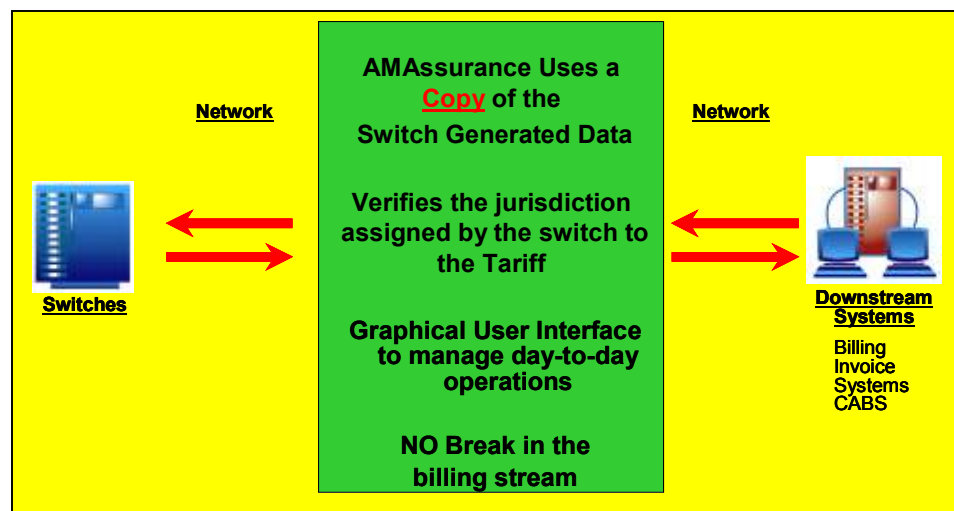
Network

Switches

AMAssurance Uses a Copy of the Switch Generated Data

Verifies the jurisdiction assigned by the switch to the Tariff

Graphical User Interface to manage day-to-day operations

NO Break in the billing stream

Network

Downstream Systems

Billing
Invoice
Systems
CABS